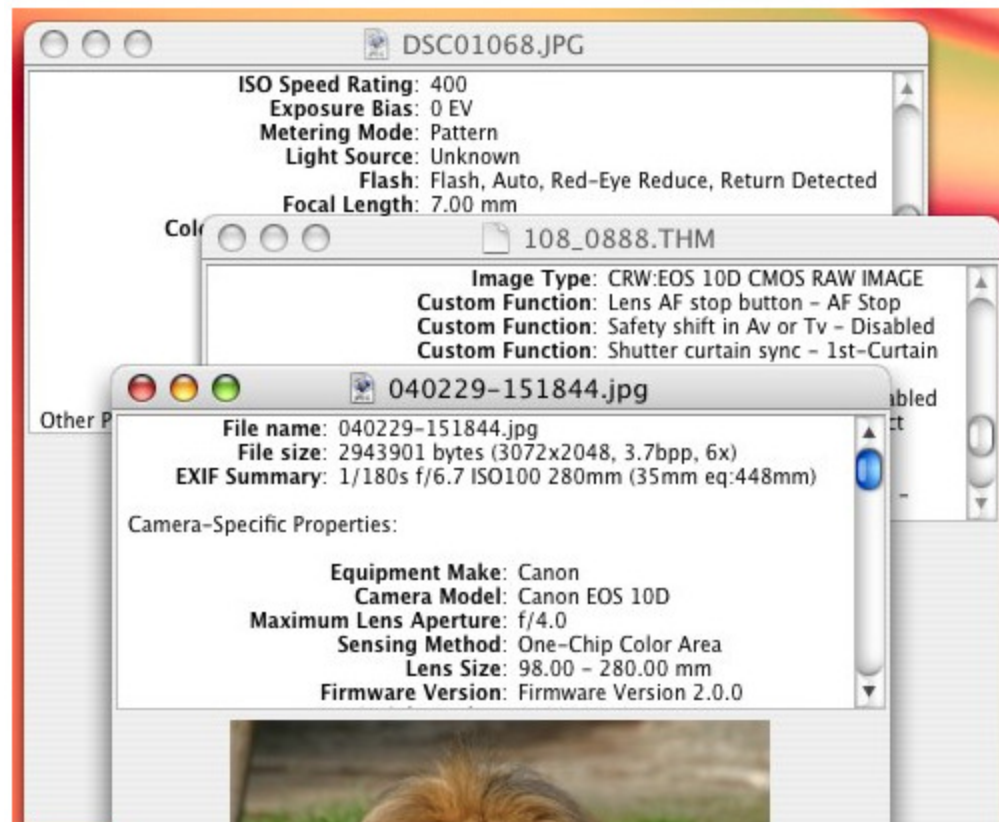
DSC01068.JPG

**ISO Speed Rating**: 400
**Exposure Bias**: 0 EV
**Metering Mode**: Pattern
**Light Source**: Unknown
**Flash**: Flash, Auto, Red-Eye Reduce, Return Detected
**Focal Length**: 7.00 mm
Col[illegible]

Other P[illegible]

108_0888.THM

**Image Type**: CRW:EOS 10D CMOS RAW IMAGE
**Custom Function**: Lens AF stop button - AF Stop
**Custom Function**: Safety shift in Av or Tv - Disabled
**Custom Function**: Shutter curtain sync - 1st-Curtain
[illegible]abled
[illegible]ct
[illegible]-

040229-151844.jpg

**File name**: 040229-151844.jpg
**File size**: 2943901 bytes (3072x2048, 3.7bpp, 6x)
**EXIF Summary**: 1/180s f/6.7 ISO100 280mm (35mm eq:448mm)

Camera-Specific Properties:

**Equipment Make**: Canon
**Camera Model**: Canon EOS 10D
**Maximum Lens Aperture**: f/4.0
**Sensing Method**: One-Chip Color Area
**Lens Size**: 98.00 - 280.00 mm
**Firmware Version**: Firmware Version 2.0.0